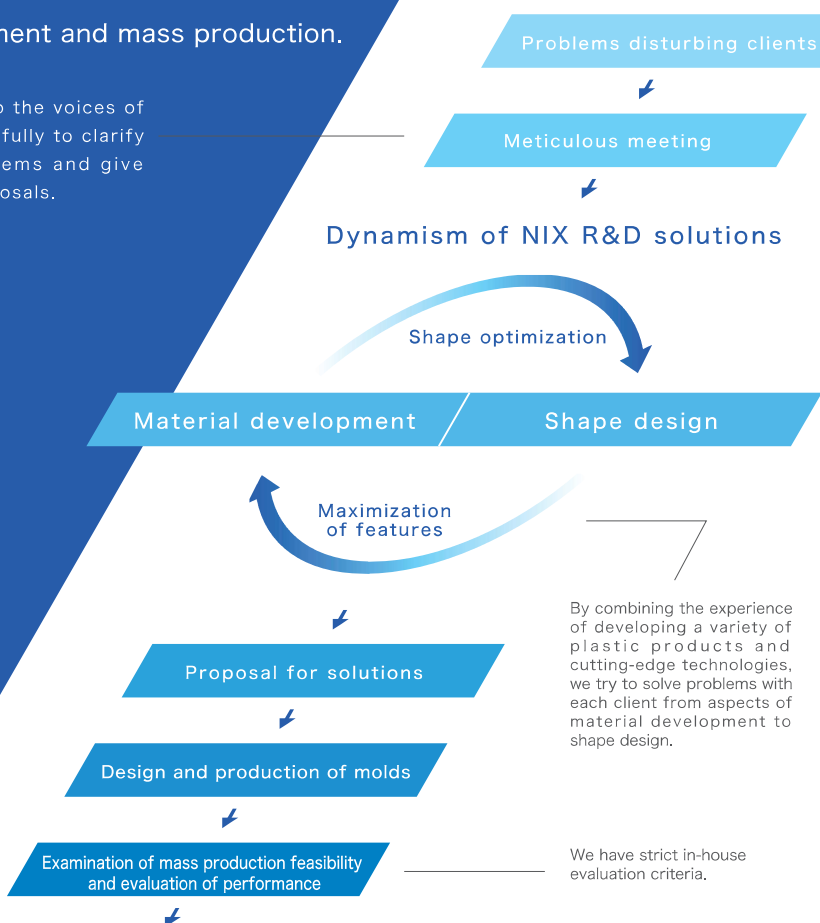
ment and mass production.

o the voices of fully to clarify ems and give osals.

Problems disturbing clients

Meticulous meeting

Dynamism of NIX R&D solutions

Shape optimization

Material development

Shape design

Maximization of features

By combining the experience of developing a variety of plastic products and cutting-edge technologies, we try to solve problems with each client from aspects of material development to shape design.

Proposal for solutions

Design and production of molds

Examination of mass production feasibility and evaluation of performance

We have strict in-house evaluation criteria.